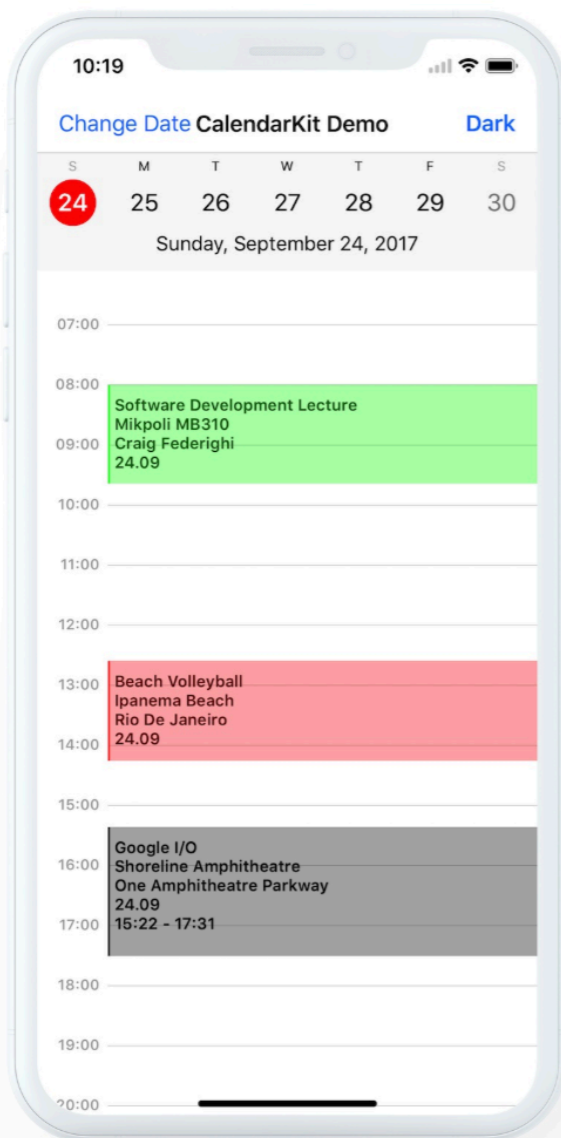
10:19

Change Date CalendarKit Demo Dark

| S | M | T | W | T | F | S |
|---|---|---|---|---|---|---|
| 24 | 25 | 26 | 27 | 28 | 29 | 30 |

Sunday, September 24, 2017

07:00

08:00

Software Development Lecture
Mikpoli MB310
Craig Federighi
24.09

09:00

10:00

11:00

12:00

13:00

Beach Volleyball
Ipanema Beach
Rio De Janeiro
24.09

14:00

15:00

16:00

Google I/O
Shoreline Amphitheatre
One Amphitheatre Parkway
24.09
15:22 - 17:31

17:00

18:00

19:00

20:00